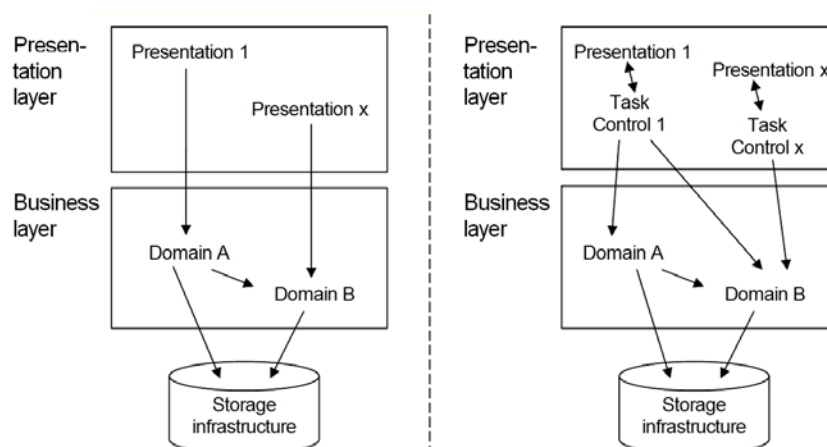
Presentation layer

Presentation 1

Presentation x

Business layer

Domain A

Domain B

Storage infrastructure

Presentation layer

Presentation 1

Task Control 1

Presentation x

Task Control x

Business layer

Domain A

Domain B

Storage infrastructure